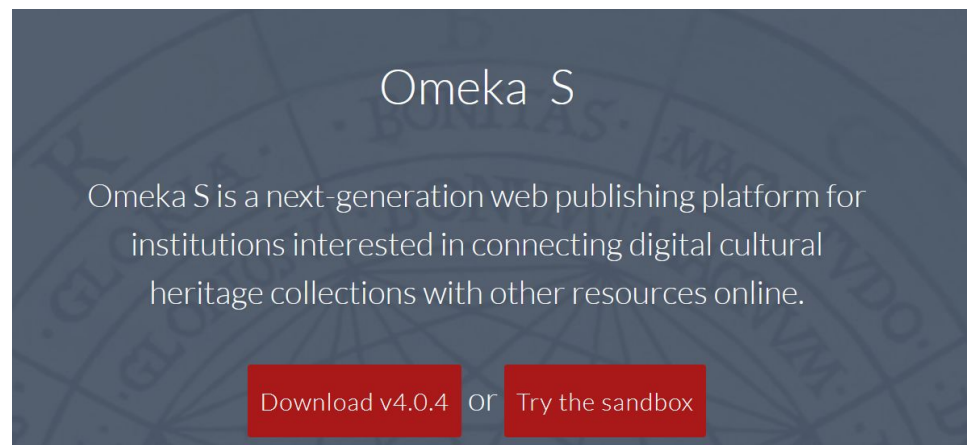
Omeka S

Omeka S is a next-generation web publishing platform for institutions interested in connecting digital cultural heritage collections with other resources online.

Download v4.0.4 or Try the sandbox